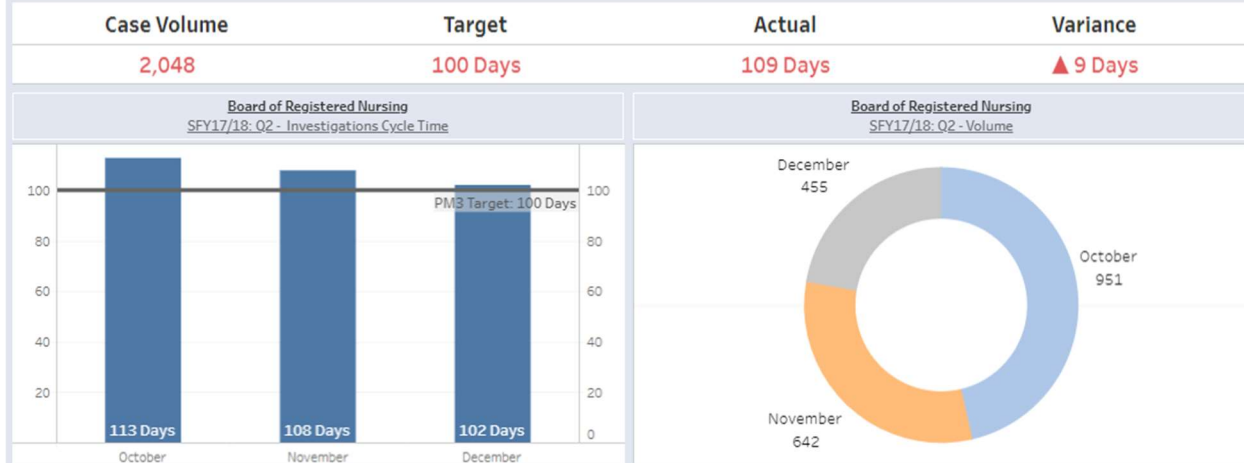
| Case Volume | Target | Actual | Variance |
|---|---|---|---|
| 2,048 | 100 Days | 109 Days | ▲ 9 Days |

Board of Registered Nursing
SFY17/18: Q2 - Investigations Cycle Time

100
80
60
40
20

PM3 Target: 100 Days

113 Days
108 Days
102 Days

100
80
60
40
20
0

October
November
December

Board of Registered Nursing
SFY17/18: Q2 - Volume

December
455

October
951

November
642